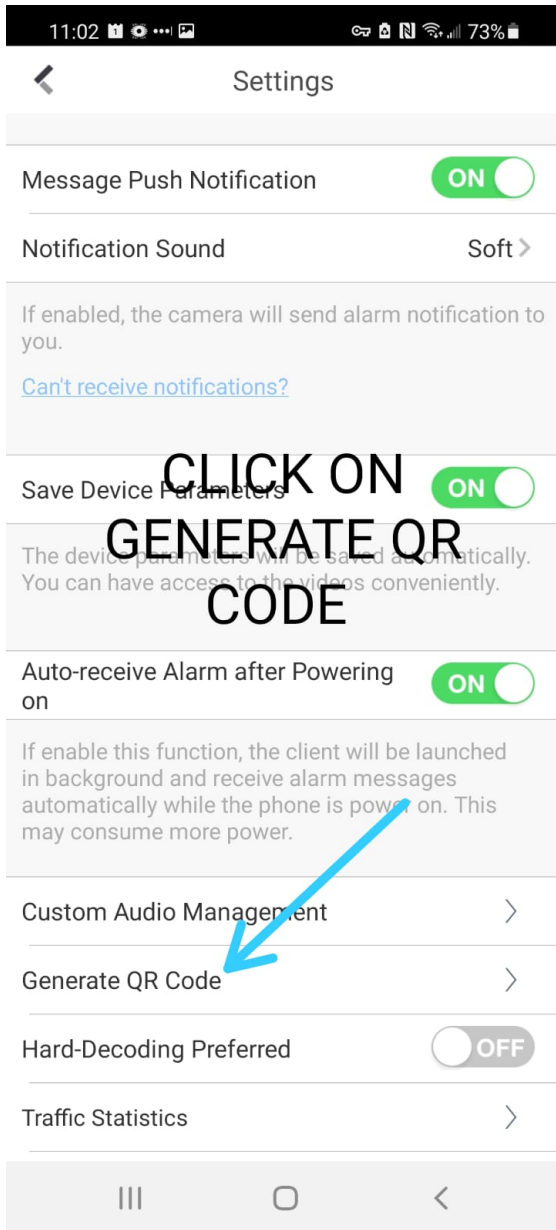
11:02 73%

Settings

Message Push Notification ON

Notification Sound Soft

If enabled, the camera will send alarm notification to you.

Can't receive notifications?

CLICK ON GENERATE QR CODE

Save Device Parameters ON

The device parameters will be saved automatically. You can have access to the videos conveniently.

Auto-receive Alarm after Powering on ON

If enable this function, the client will be launched in background and receive alarm messages automatically while the phone is power on. This may consume more power.

Custom Audio Management

Generate QR Code

Hard-Decoding Preferred OFF

Traffic Statistics